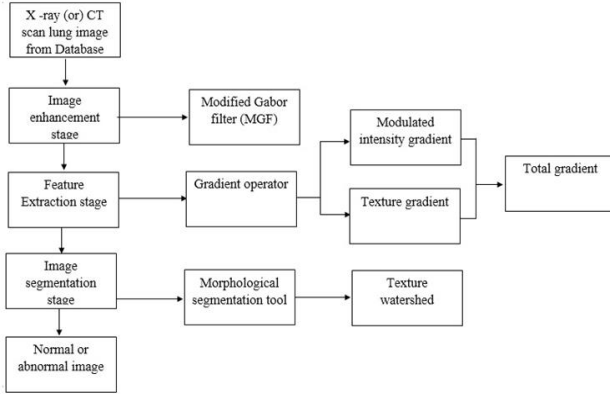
X -ray (or) CT scan lung image from Database

Image enhancement stage

Modified Gabor filter (MGF)

Feature Extraction stage

Gradient operator

Modulated intensity gradient

Texture gradient

Total gradient

Image segmentation stage

Morphological segmentation tool

Texture watershed

Normal or abnormal image